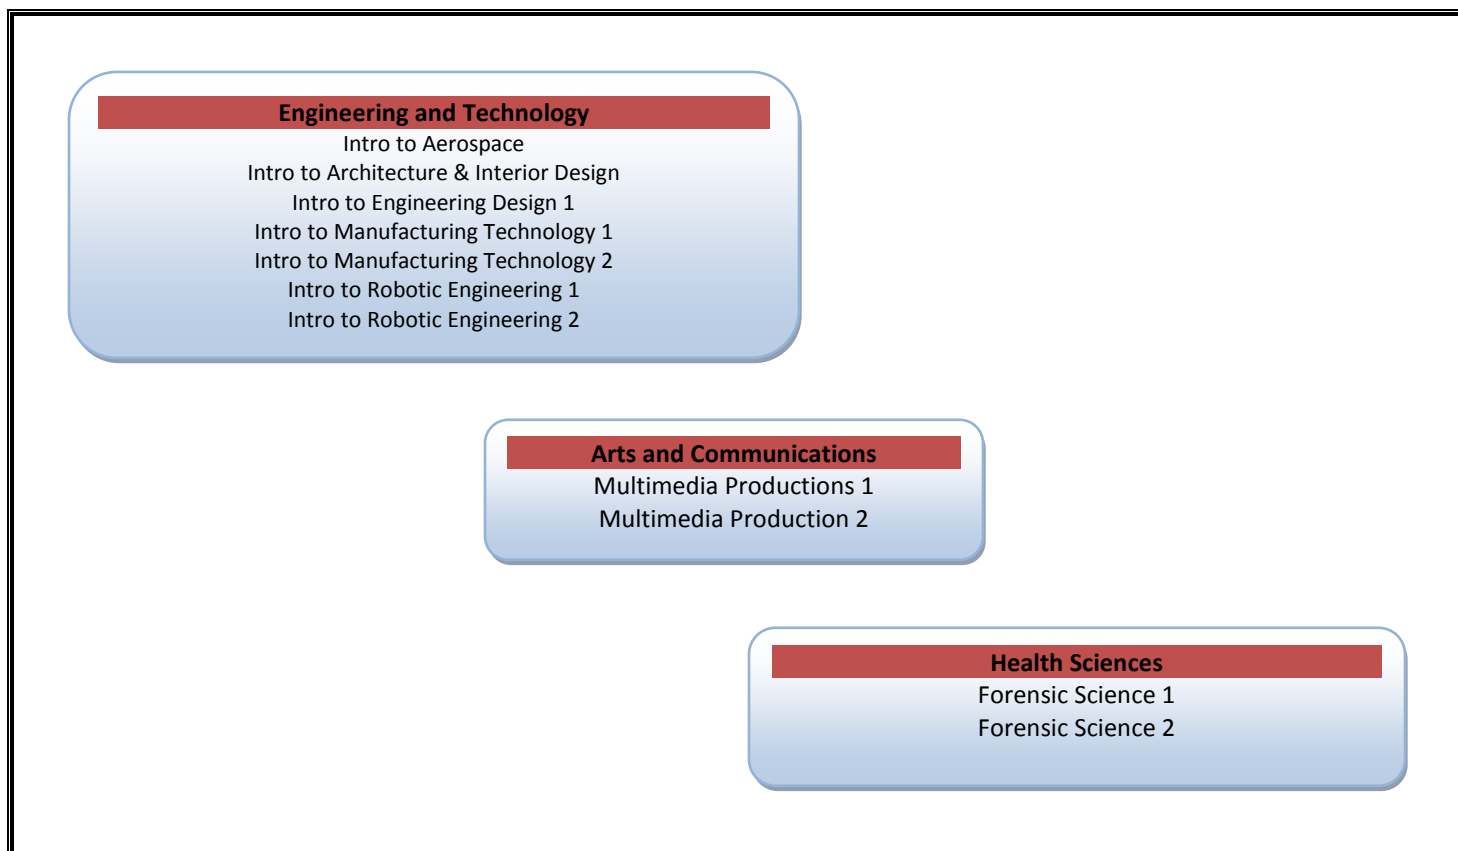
Engineering and Technology
Intro to Aerospace
Intro to Architecture & Interior Design
Intro to Engineering Design 1
Intro to Manufacturing Technology 1
Intro to Manufacturing Technology 2
Intro to Robotic Engineering 1
Intro to Robotic Engineering 2

Arts and Communications
Multimedia Productions 1
Multimedia Production 2

Health Sciences
Forensic Science 1
Forensic Science 2